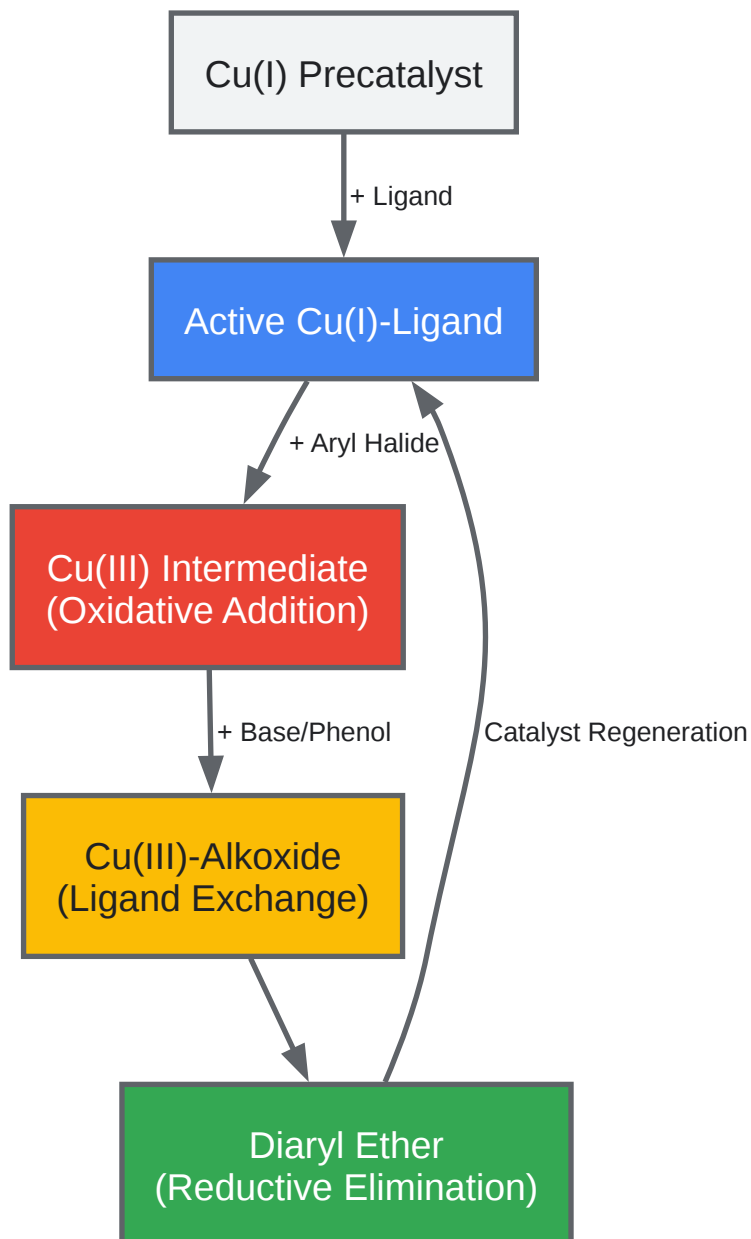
Cu(I) Precatalyst

+ Ligand

Active Cu(I)-Ligand

+ Aryl Halide

Cu(III) Intermediate
(Oxidative Addition)

+ Base/Phenol

Catalyst Regeneration

Cu(III)-Alkoxide
(Ligand Exchange)

Diaryl Ether
(Reductive Elimination)